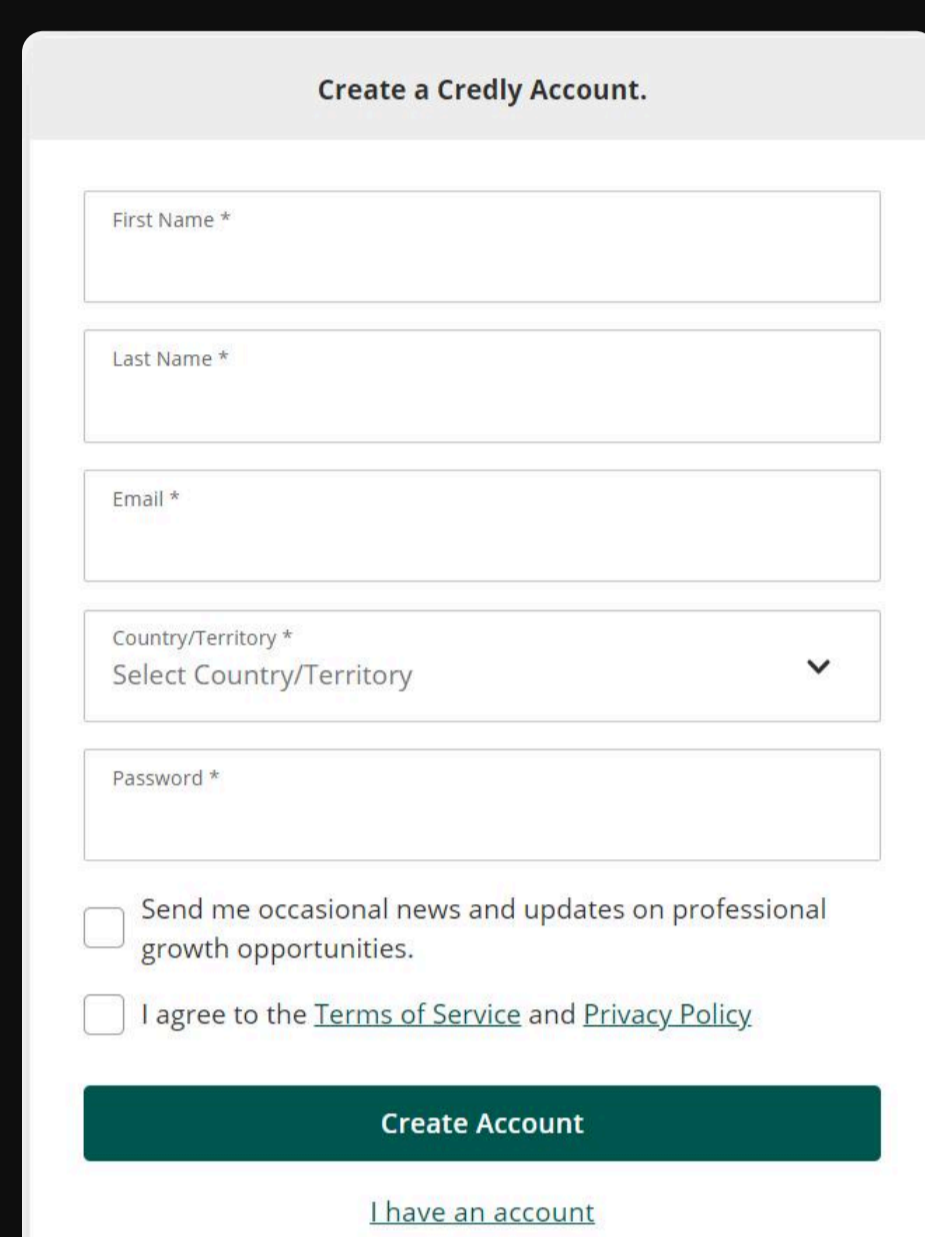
Create a Credly Account.

First Name *

Last Name *

Email *

Country/Territory *
Select Country/Territory

Password *

Send me occasional news and updates on professional growth opportunities.

I agree to the Terms of Service and Privacy Policy

Create Account

I have an account